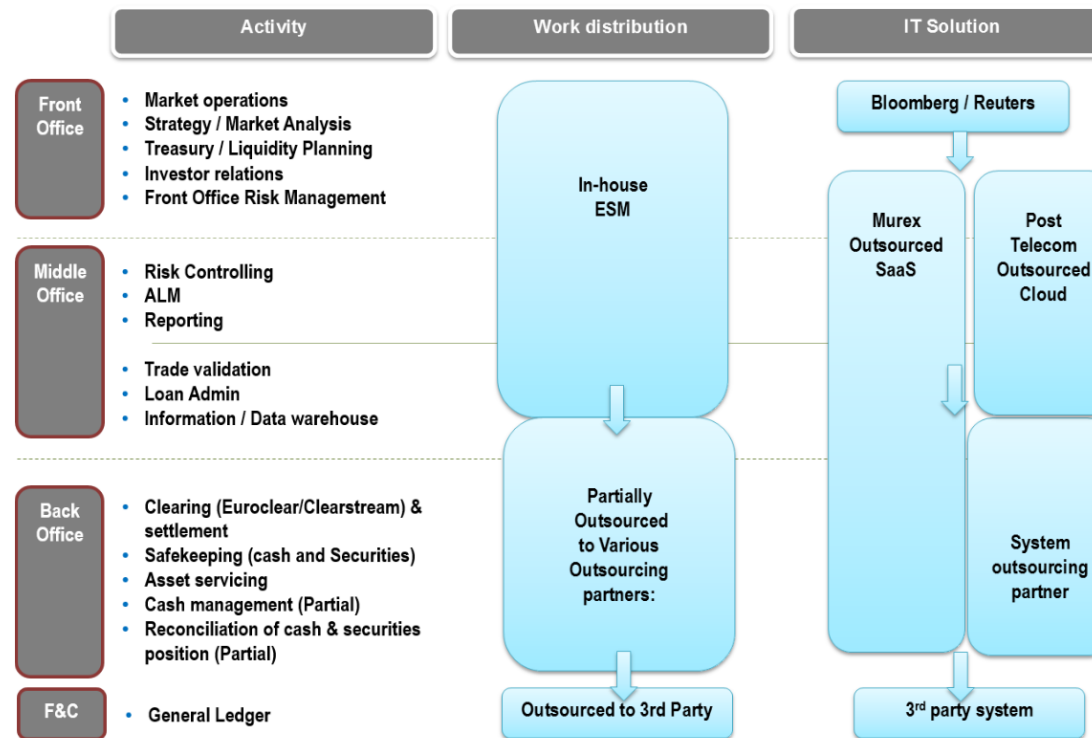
Activity

Work distribution

IT Solution

Front Office

- Market operations
- Strategy / Market Analysis
- Treasury / Liquidity Planning
- Investor relations
- Front Office Risk Management

In-house ESM

Bloomberg / Reuters

Murex Outsourced SaaS

Post Telecom Outsourced Cloud

Middle Office

- Risk Controlling
- ALM
- Reporting

- Trade validation
- Loan Admin
- Information / Data warehouse

Back Office

- Clearing (Euroclear/Clearstream) & settlement
- Safekeeping (cash and Securities)
- Asset servicing
- Cash management (Partial)
- Reconciliation of cash & securities position (Partial)

Partially Outsourced to Various Outsourcing partners:

System outsourcing partner

F&C

- General Ledger

Outsourced to 3rd Party

3$^{rd}$ party system